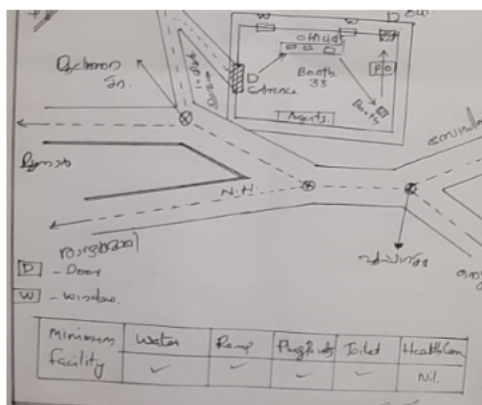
W
D
Officer
P/O
Booth 33
Entrance
D
Agents
Booths
Ochiron Jn.
ദുര്യ
N.H.
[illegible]
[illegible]
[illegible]
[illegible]
D - Door
W - Window.

| Minimum facility | Water | Ramp | Plug Points | Toilet | Health Care |
|---|---|---|---|---|---|
| | ✓ | ✓ | ✓ | ✓ | N.I. |